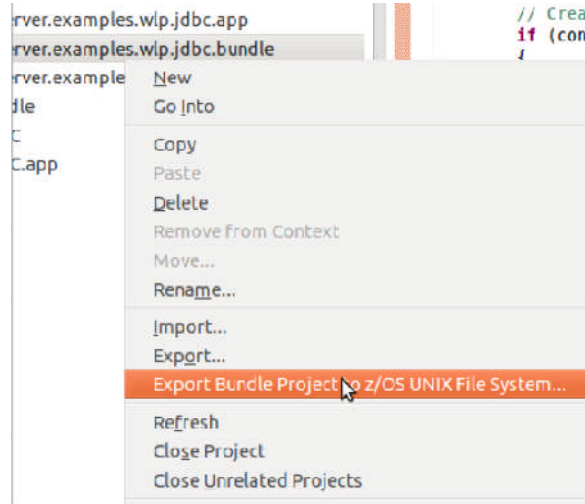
erver.examples.wlp.jdbc.app
erver.examples.wlp.jdbc.bundle
erver.example
dle
C
C.app

// Crea
if (con
{

New
Go Into
Copy
Paste
Delete
Remove from Context
Move...
Rename...
Import...
Export...
Export Bundle Project to z/OS UNIX File System...
Refresh
Close Project
Close Unrelated Projects